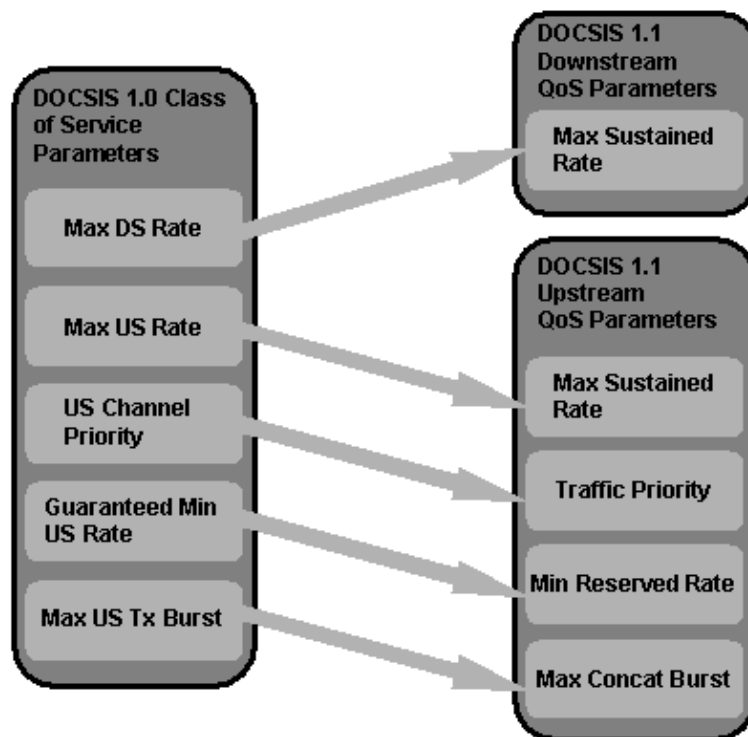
DOCSIS 1.0 Class of Service Parameters

Max DS Rate

Max US Rate

US Channel Priority

Guaranteed Min US Rate

Max US Tx Burst

DOCSIS 1.1 Downstream QoS Parameters

Max Sustained Rate

DOCSIS 1.1 Upstream QoS Parameters

Max Sustained Rate

Traffic Priority

Min Reserved Rate

Max Concat Burst